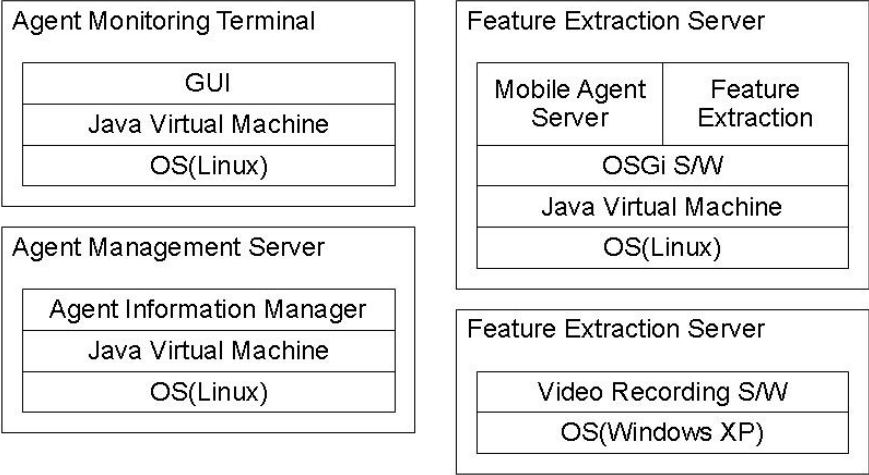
Agent Monitoring Terminal

GUI

Java Virtual Machine

OS(Linux)

Agent Management Server

Agent Information Manager

Java Virtual Machine

OS(Linux)

Feature Extraction Server

Mobile Agent Server

Feature Extraction

OSGi S/W

Java Virtual Machine

OS(Linux)

Feature Extraction Server

Video Recording S/W

OS(Windows XP)